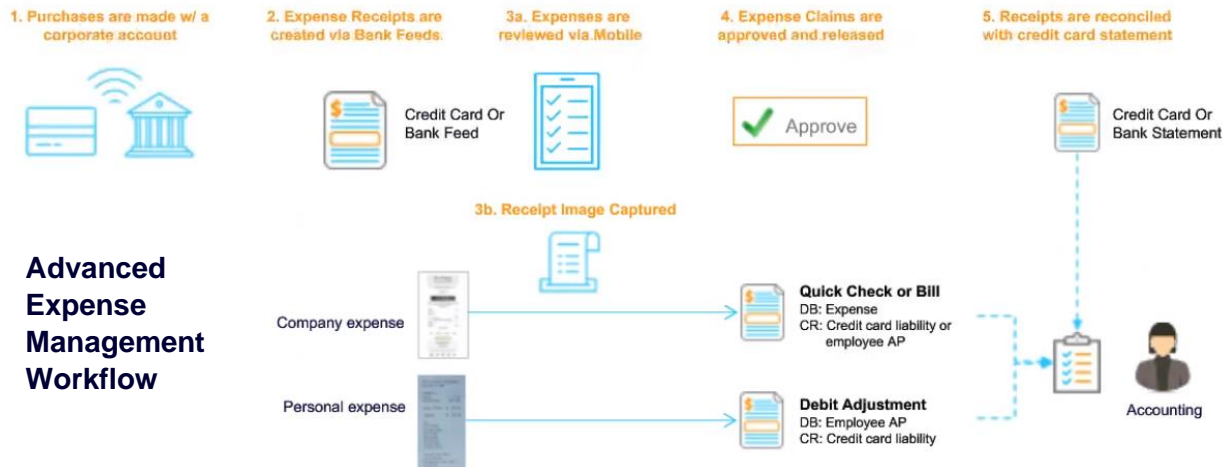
1. Purchases are made w/ a corporate account

2. Expense Receipts are created via Bank Feeds.

3a. Expenses are reviewed via Mobile

4. Expense Claims are approved and released

5. Receipts are reconciled with credit card statement

Credit Card Or Bank Feed

Approve

Credit Card Or Bank Statement

3b. Receipt Image Captured

Advanced Expense Management Workflow

Company expense

Personal expense

Quick Check or Bill
DB: Expense
CR: Credit card liability or employee AP

Debit Adjustment
DB: Employee AP
CR: Credit card liability

Accounting